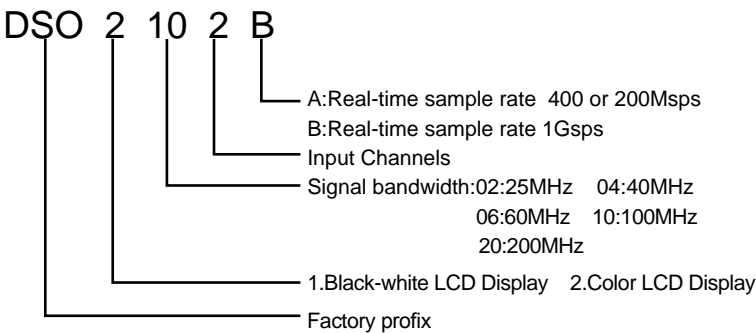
DSO 2 10 2 B

A:Real-time sample rate 400 or 200Msps
B:Real-time sample rate 1Gsps

Input Channels

Signal bandwidth:02:25MHz 04:40MHz
06:60MHz 10:100MHz
20:200MHz

1.Black-white LCD Display 2.Color LCD Display

Factory profix